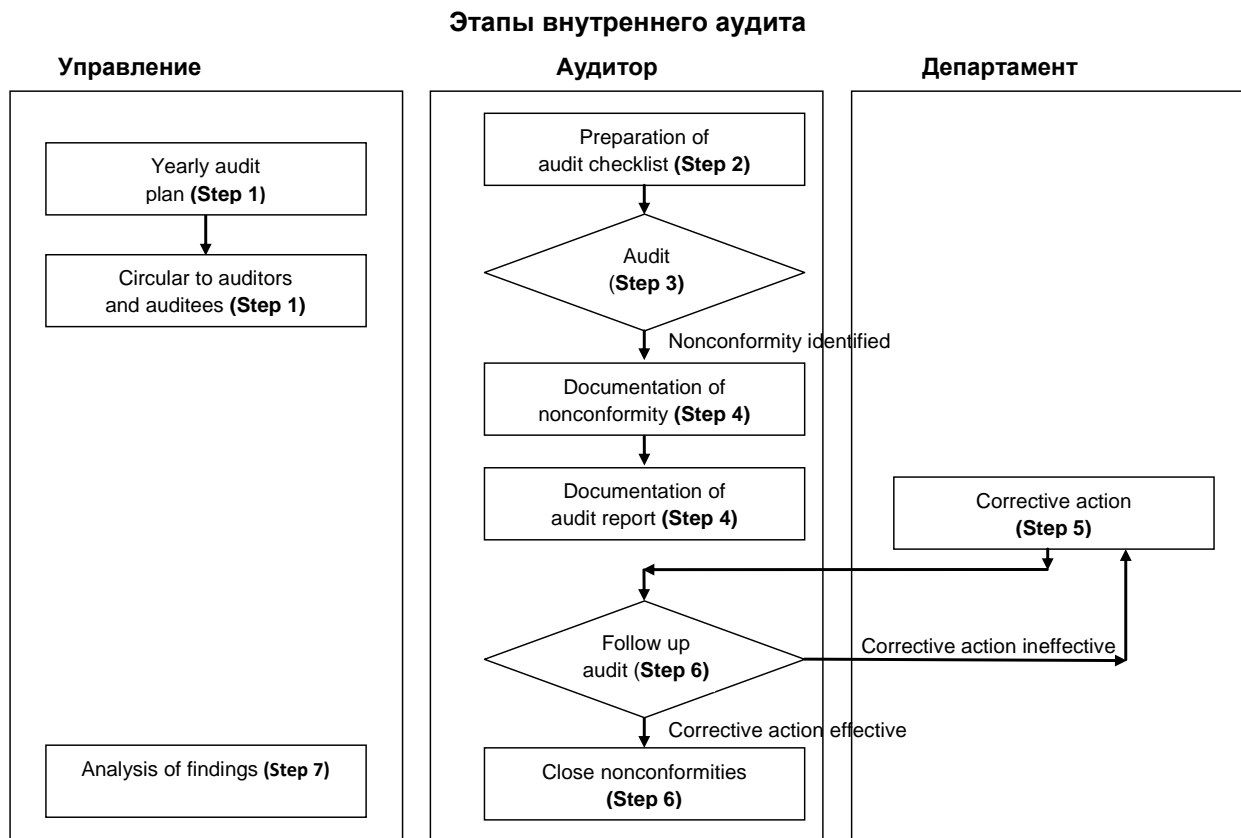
Этапы внутреннего аудита

Управление

Аудитор

Департамент

Yearly audit plan **(Step 1)**

Circular to auditors and auditees **(Step 1)**

Analysis of findings **(Step 7)**

Preparation of audit checklist **(Step 2)**

Audit (**Step 3)**

Nonconformity identified

Documentation of nonconformity **(Step 4)**

Documentation of audit report **(Step 4)**

Follow up audit (**Step 6)**

Corrective action ineffective

Corrective action effective

Close nonconformities **(Step 6)**

Corrective action **(Step 5)**